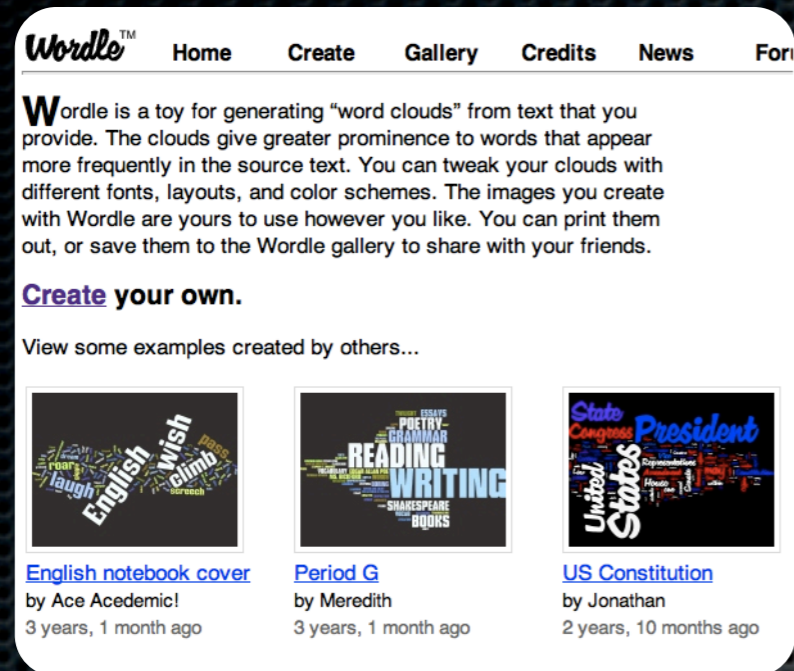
Wordle™ Home Create Gallery Credits News For

Wordle is a toy for generating "word clouds" from text that you provide. The clouds give greater prominence to words that appear more frequently in the source text. You can tweak your clouds with different fonts, layouts, and color schemes. The images you create with Wordle are yours to use however you like. You can print them out, or save them to the Wordle gallery to share with your friends.

Create your own.

View some examples created by others...

English wish climb laugh roar pass

POETRY ESSAYS GRAMMAR READING WRITING SHAKESPEARE BOOKS

State Congress President United States

English notebook cover
by Ace Acedemic!
3 years, 1 month ago

Period G
by Meredith
3 years, 1 month ago

US Constitution
by Jonathan
2 years, 10 months ago